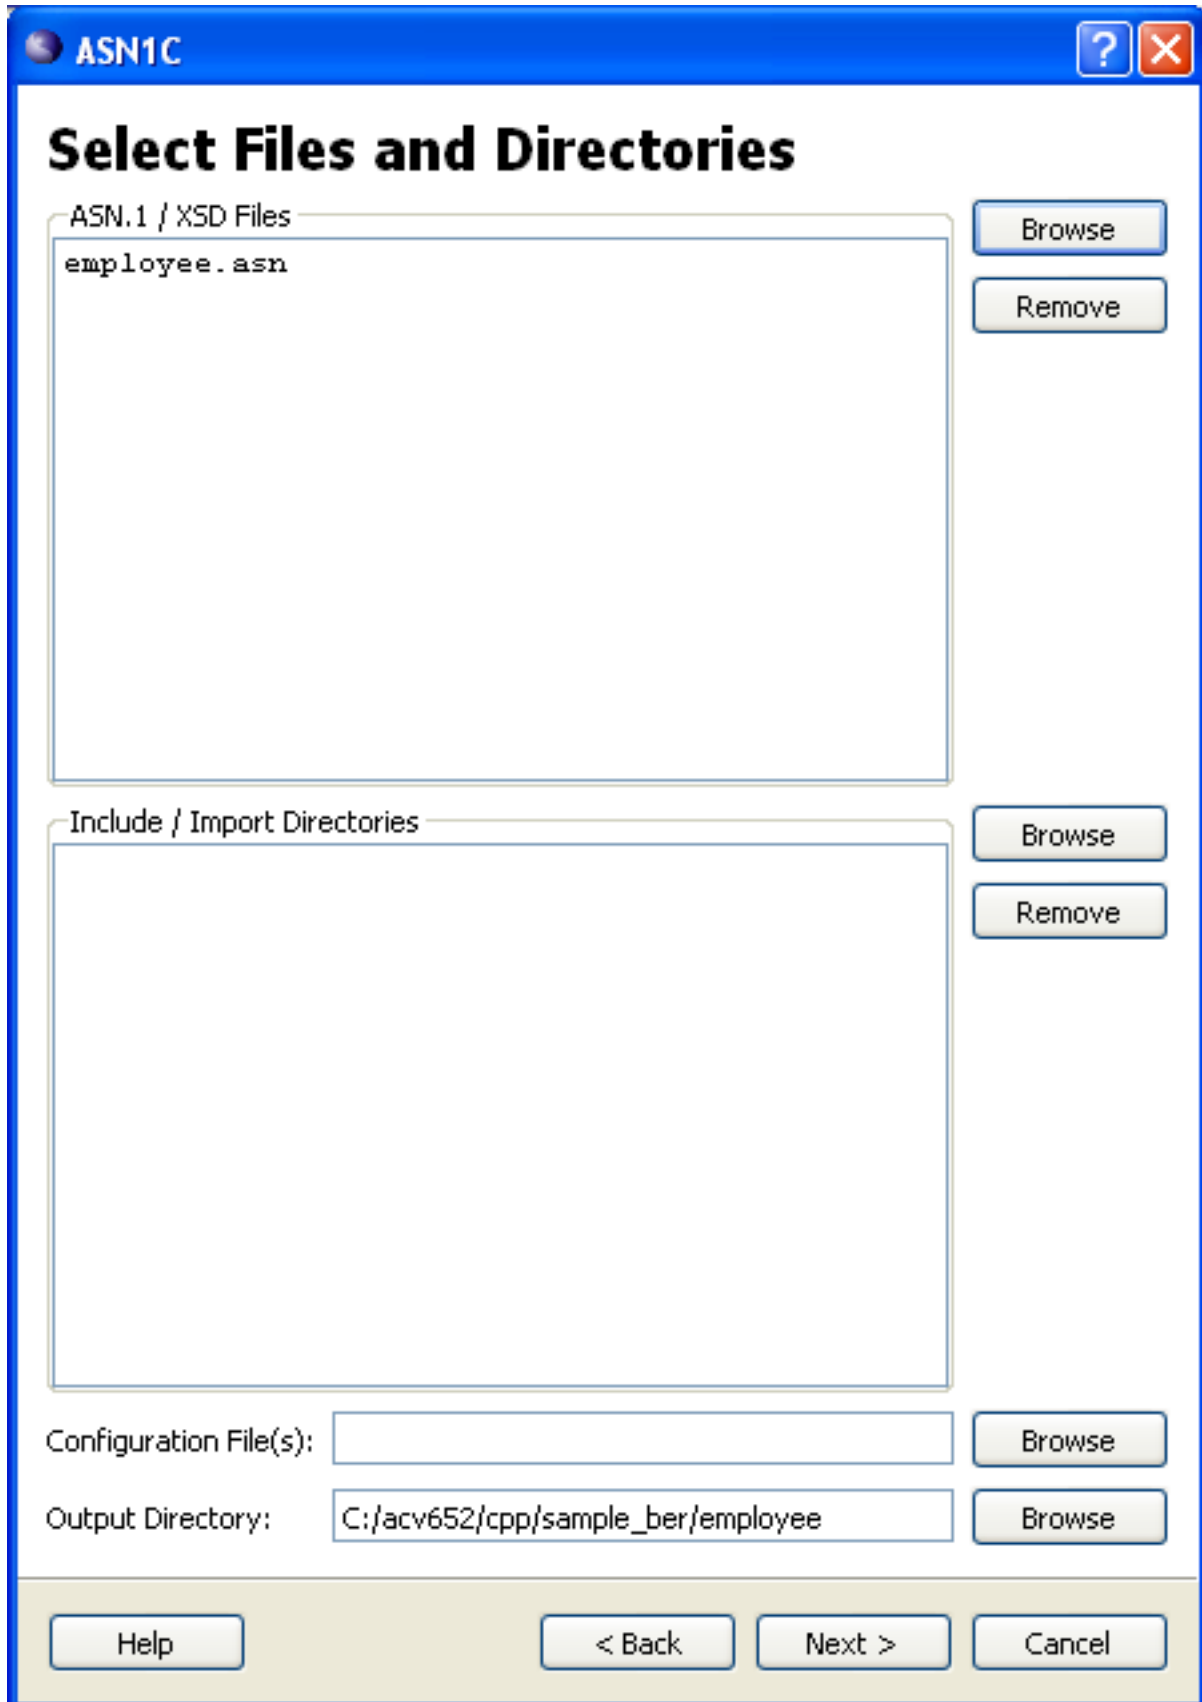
ASN1C

?

Select Files and Directories

ASN.1 / XSD Files

employee.asn

Browse

Remove

Include / Import Directories

Browse

Remove

Configuration File(s):

Browse

Output Directory: C:/acv652/cpp/sample_ber/employee

Browse

Help

< Back

Next >

Cancel